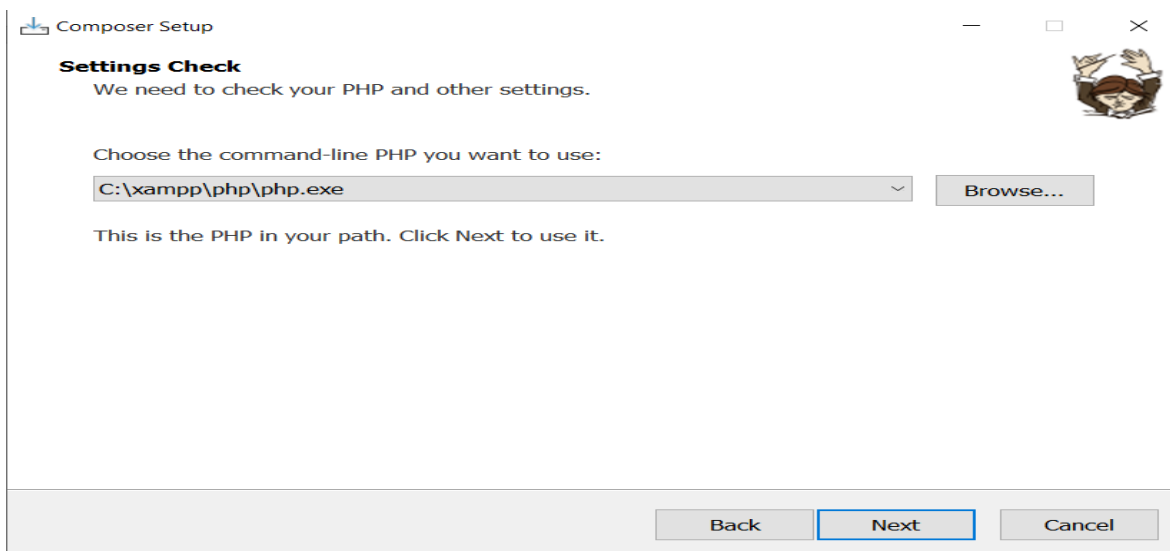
Composer Setup

Settings Check

We need to check your PHP and other settings.

Choose the command-line PHP you want to use:

C:\xampp\php\php.exe

Browse...

This is the PHP in your path. Click Next to use it.

Back

Next

Cancel